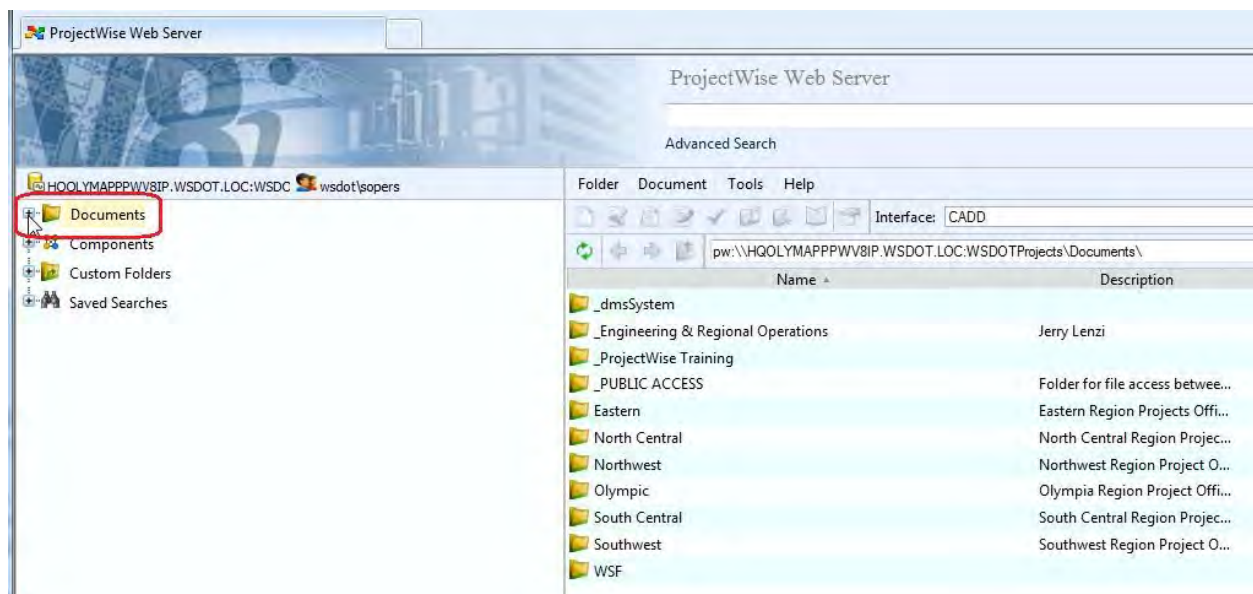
ProjectWise Web Server

ProjectWise Web Server

Advanced Search

HQOLYMAPPPWV8IP.WSDOT.LOC:WSDC wsdot\sopers

Documents
Components
Custom Folders
Saved Searches

Folder Document Tools Help

Interface: CADD

pw:\\HQOLYMAPPPWV8IP.WSDOT.LOC:WSDOTProjects\Documents\

| Name | Description |
|---|---|
| _dmsSystem | |
| _Engineering & Regional Operations | Jerry Lenzi |
| _ProjectWise Training | |
| _PUBLIC ACCESS | Folder for file access betwee... |
| Eastern | Eastern Region Projects Offi... |
| North Central | North Central Region Projec... |
| Northwest | Northwest Region Project O... |
| Olympic | Olympia Region Project Offi... |
| South Central | South Central Region Projec... |
| Southwest | Southwest Region Project O... |
| WSF | |